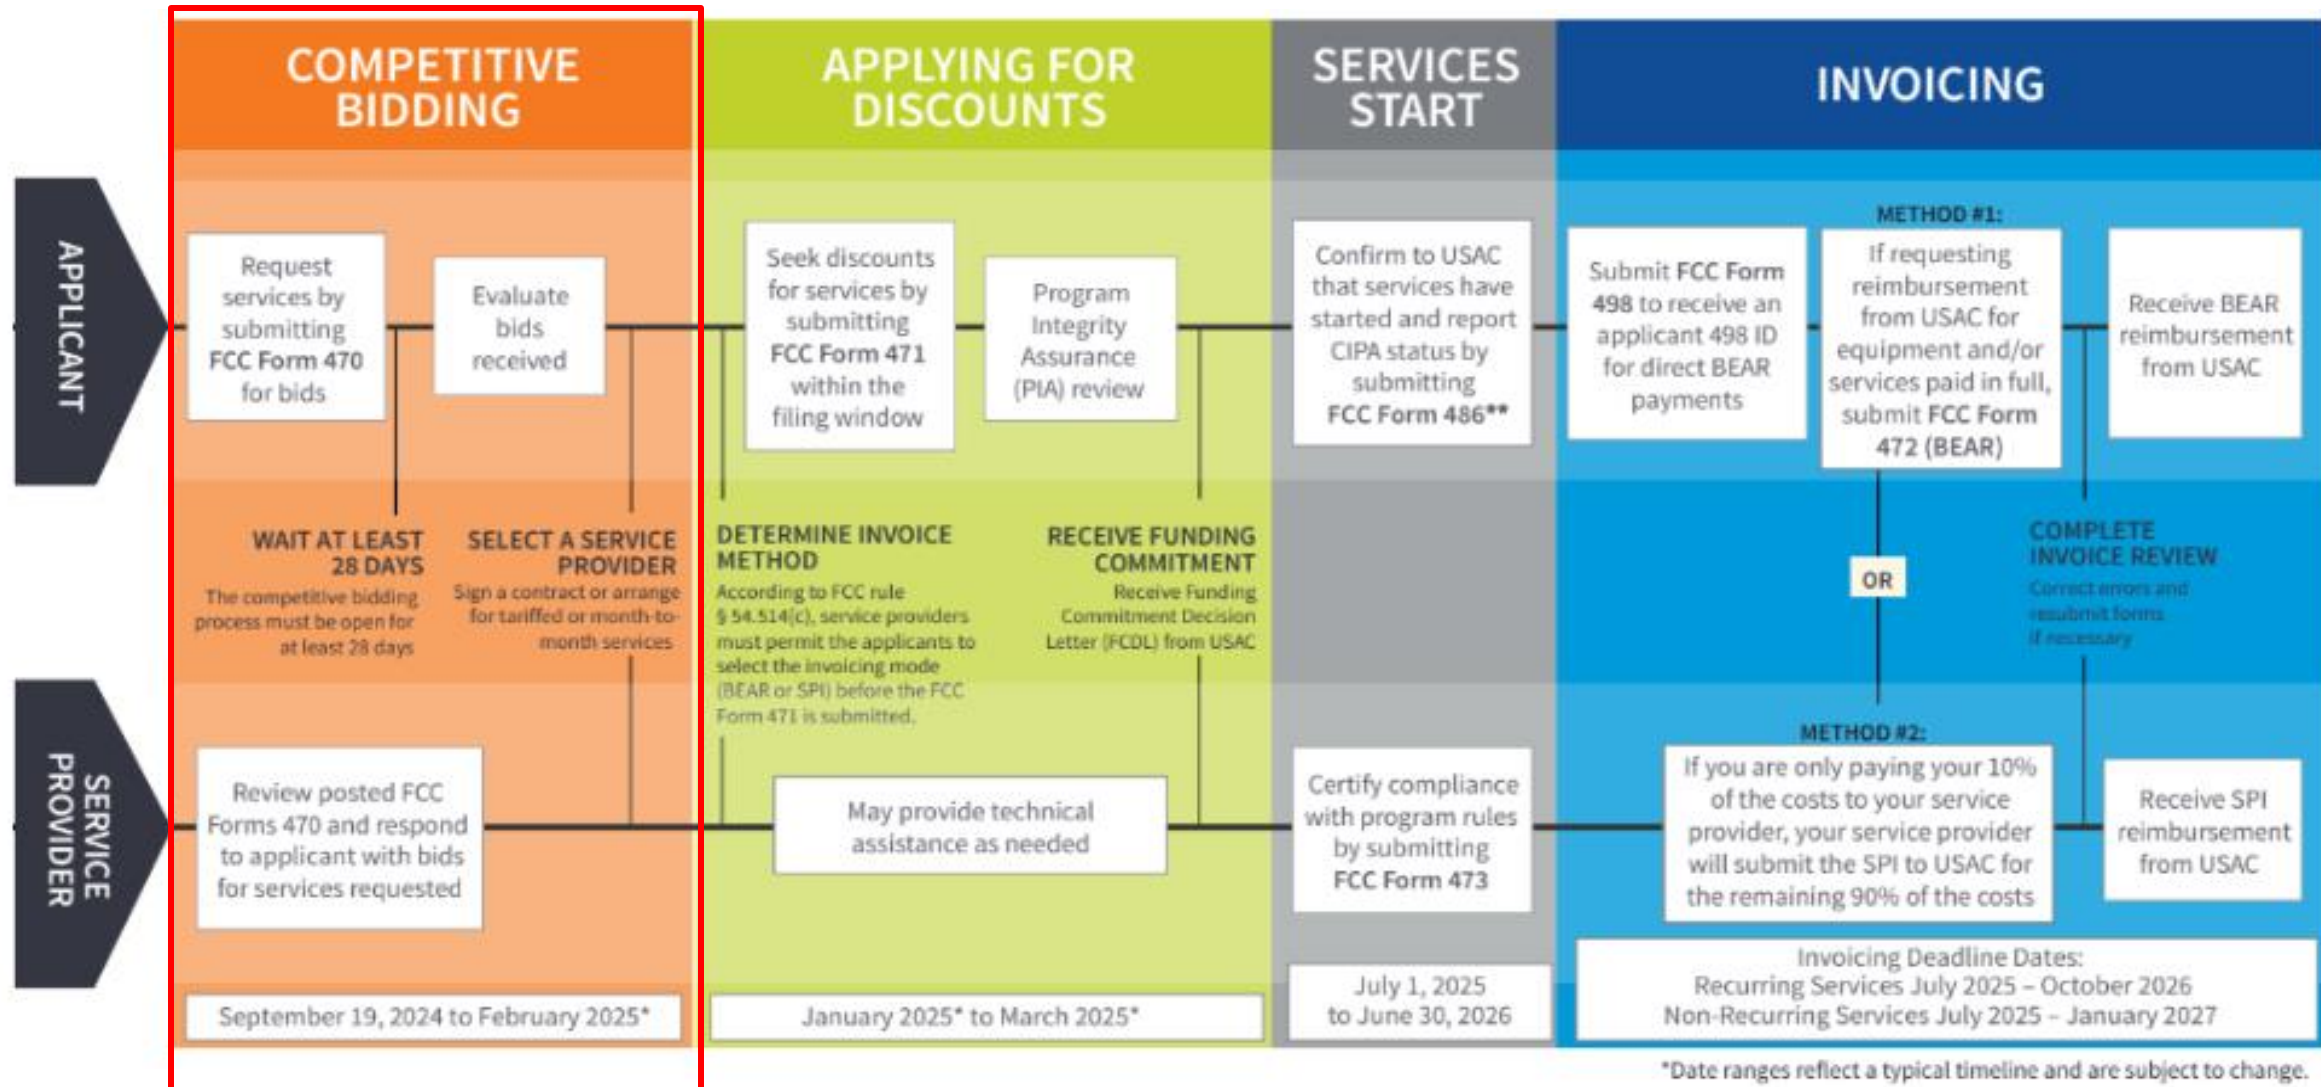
COMPETITIVE BIDDING

APPLYING FOR DISCOUNTS

SERVICES START

INVOICING

APPLICANT

Request services by submitting FCC Form 470 for bids

Evaluate bids received

Seek discounts for services by submitting FCC Form 471 within the filing window

Program Integrity Assurance (PIA) review

Confirm to USAC that services have started and report CIPA status by submitting FCC Form 486**

Submit FCC Form 498 to receive an applicant 498 ID for direct BEAR payments

METHOD #1:

If requesting reimbursement from USAC for equipment and/or services paid in full, submit FCC Form 472 (BEAR)

Receive BEAR reimbursement from USAC

WAIT AT LEAST 28 DAYS
The competitive bidding process must be open for at least 28 days

SELECT A SERVICE PROVIDER
Sign a contract or arrange for tariffed or month-to-month services

DETERMINE INVOICE METHOD
According to FCC rule § 54.514(c), service providers must permit the applicants to select the invoicing mode (BEAR or SPI) before the FCC Form 471 is submitted.

RECEIVE FUNDING COMMITMENT
Receive Funding Commitment Decision Letter (FCDL) from USAC

OR

COMPLETE INVOICE REVIEW
Correct errors and resubmit forms if necessary

SERVICE PROVIDER

Review posted FCC Forms 470 and respond to applicant with bids for services requested

May provide technical assistance as needed

Certify compliance with program rules by submitting FCC Form 473

METHOD #2:

If you are only paying your 10% of the costs to your service provider, your service provider will submit the SPI to USAC for the remaining 90% of the costs

Receive SPI reimbursement from USAC

September 19, 2024 to February 2025*

January 2025* to March 2025*

July 1, 2025 to June 30, 2026

Invoicing Deadline Dates:
Recurring Services July 2025 – October 2026
Non-Recurring Services July 2025 – January 2027

*Date ranges reflect a typical timeline and are subject to change.